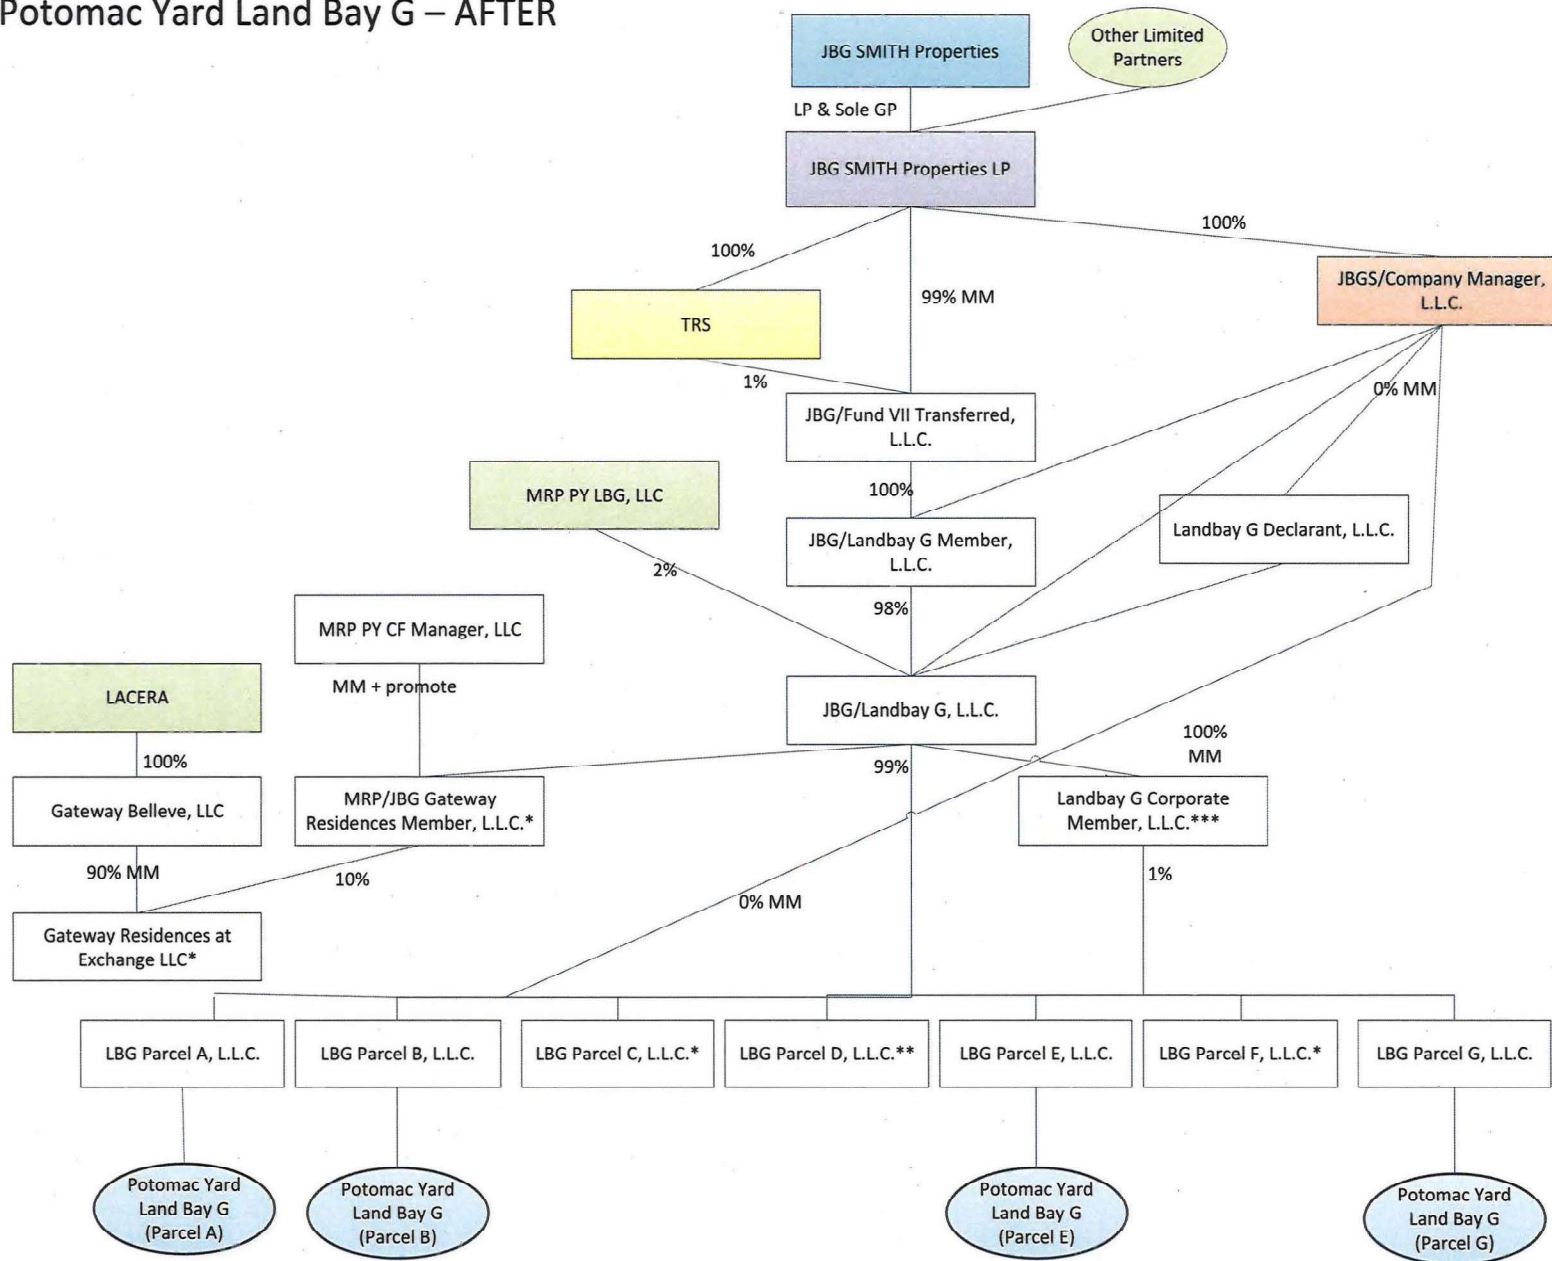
Potomac Yard Land Bay G – AFTER

JBG SMITH Properties

Other Limited Partners

LP & Sole GP

JBG SMITH Properties LP

100%

100%

99% MM

TRS

JBGS/Company Manager, L.L.C.

1%

0% MM

JBG/Fund VII Transferred, L.L.C.

MRP PY LBG, LLC

100%

JBG/Landbay G Member, L.L.C.

Landbay G Declarant, L.L.C.

2%

98%

MRP PY CF Manager, LLC

LACERA

MM + promote

JBG/Landbay G, L.L.C.

100% MM

100%

99%

Gateway Belleve, LLC

MRP/JBG Gateway Residences Member, L.L.C.*

Landbay G Corporate Member, L.L.C.***

90% MM

10%

1%

0% MM

Gateway Residences at Exchange LLC*

LBG Parcel A, L.L.C.

LBG Parcel B, L.L.C.

LBG Parcel C, L.L.C.*

LBG Parcel D, L.L.C.**

LBG Parcel E, L.L.C.

LBG Parcel F, L.L.C.*

LBG Parcel G, L.L.C.

Potomac Yard Land Bay G (Parcel A)

Potomac Yard Land Bay G (Parcel B)

Potomac Yard Land Bay G (Parcel E)

Potomac Yard Land Bay G (Parcel G)